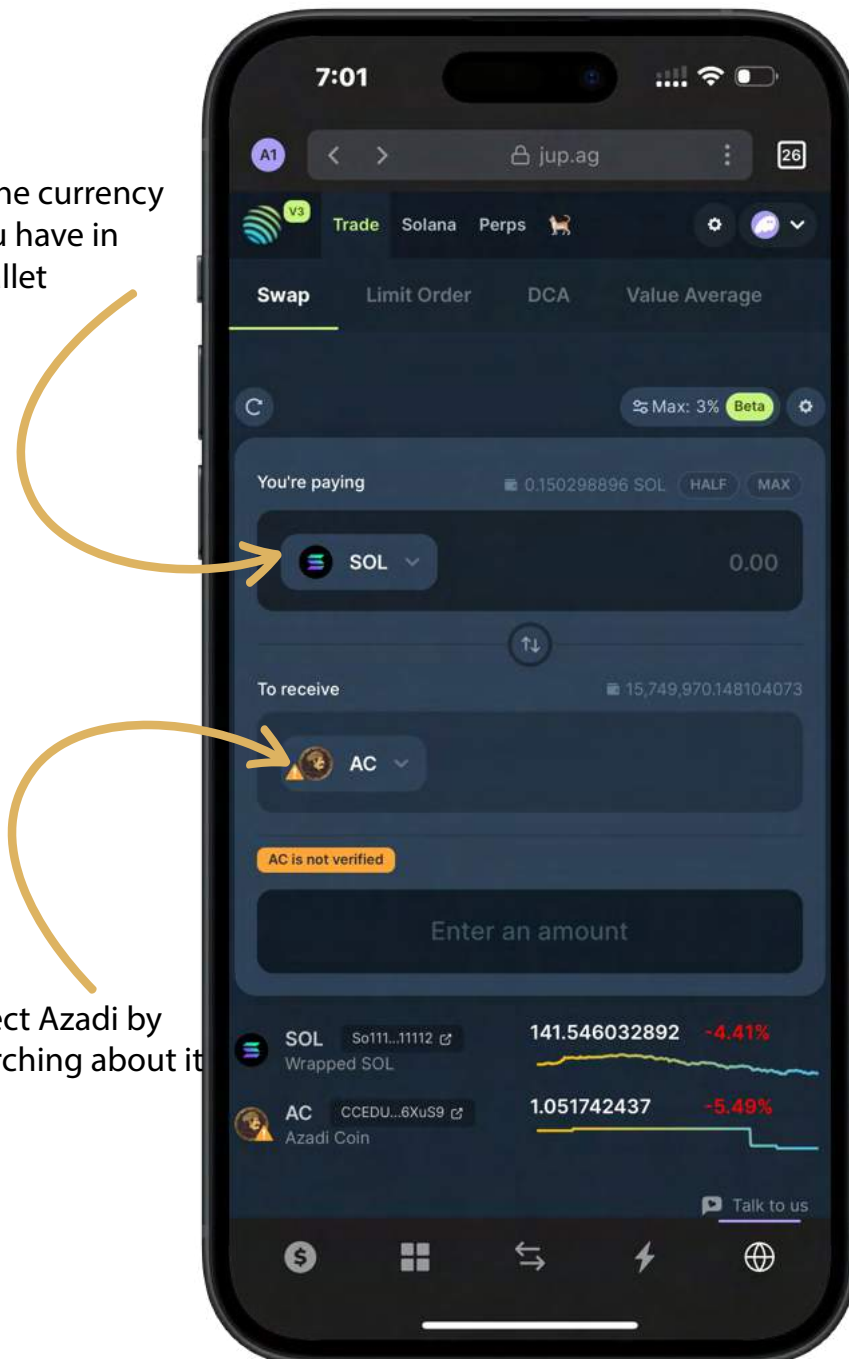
he currency
u have in
llet

ect Azadi by
rching about it

7:01

A1

jup.ag

26

V3

Trade Solana Perps

Swap Limit Order DCA Value Average

Max: 3% Beta

You're paying

0.150298896 SOL HALF MAX

SOL

0.00

To receive

15,749,970.148104073

AC

AC is not verified

Enter an amount

SOL So111...11112
Wrapped SOL

141.546032892 -4.41%

AC CCEDU...6XuS9
Azadi Coin

1.051742437 -5.49%

Talk to us